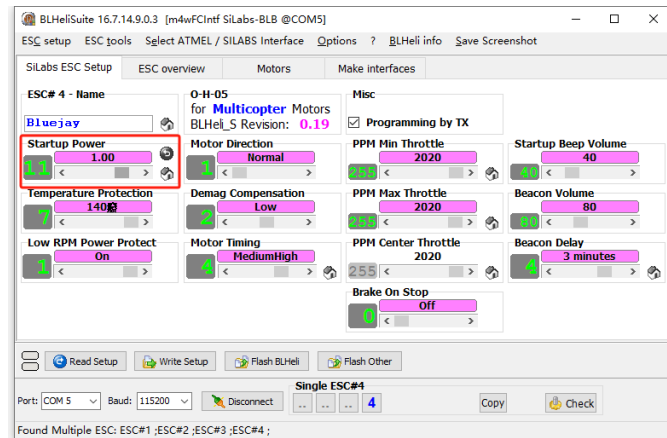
BLHeliSuite 16.7.14.9.0.3 [m4wFCIntf SiLabs-BLB @COM5]

ESC setup ESC tools Select ATMEL / SILABS Interface Options ? BLHeli info Save Screenshot

SiLabs ESC Setup ESC overview Motors Make interfaces

ESC# 4 - Name
Bluejay

O-H-05
for Multicopter Motors
BLHeli_S Revision: 0.19

Misc
Programming by TX

Startup Power
11 1.00

Motor Direction
1 Normal

PPM Min Throttle
255 2020

Startup Beep Volume
40 40

Temperature Protection
7 140

Demag Compensation
2 Low

PPM Max Throttle
255 2020

Beacon Volume
80 80

Low RPM Power Protect
1 On

Motor Timing
4 MediumHigh

PPM Center Throttle
255 2020

Beacon Delay
4 3 minutes

Brake On Stop
0 Off

Read Setup Write Setup Flash BLHeli Flash Other

Port: COM 5 Baud: 115200 Disconnect

Single ESC#4
.. .. .. 4

Copy Check

Found Multiple ESC: ESC#1 ;ESC#2 ;ESC#3 ;ESC#4 ;